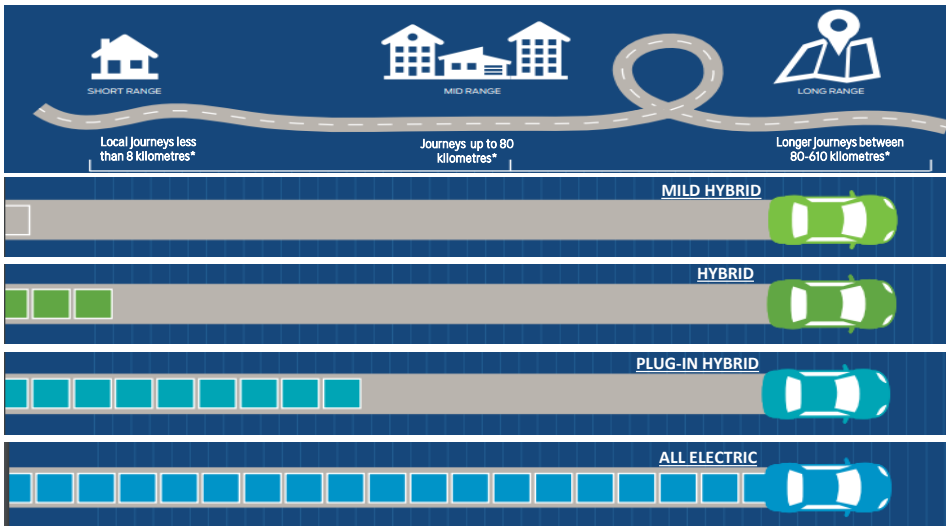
SHORT RANGE

MID RANGE

LONG RANGE

Local journeys less than 8 kilometres*

Journeys up to 80 kilometres*

Longer journeys between 80-610 kilometres*

MILD HYBRID

HYBRID

PLUG-IN HYBRID

ALL ELECTRIC